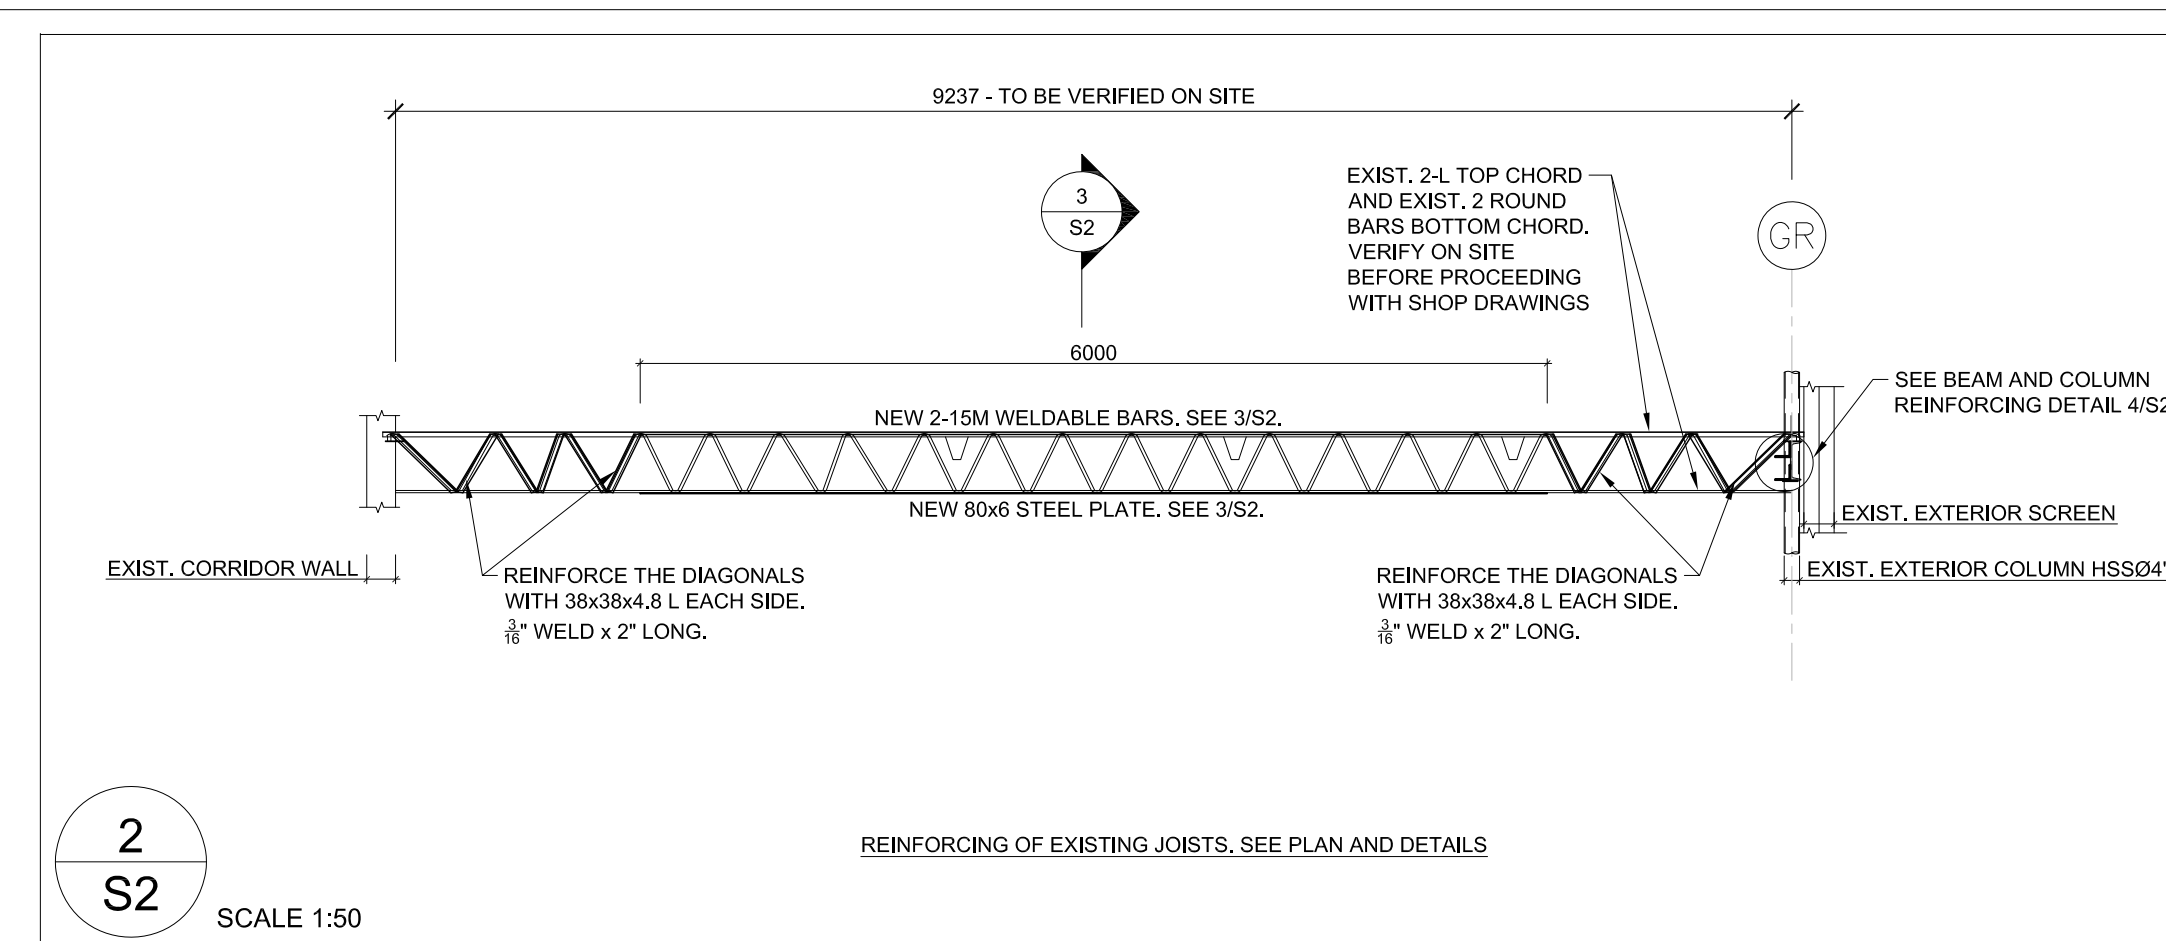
9237 - TO BE VERIFIED ON SITE

3
S2

EXIST. 2-L TOP CHORD AND EXIST. 2 ROUND BARS BOTTOM CHORD. VERIFY ON SITE BEFORE PROCEEDING WITH SHOP DRAWINGS

GR

6000

SEE BEAM AND COLUMN REINFORCING DETAIL 4/S2

NEW 2-15M WELDABLE BARS. SEE 3/S2.

NEW 80x6 STEEL PLATE. SEE 3/S2.

EXIST. EXTERIOR SCREEN

EXIST. CORRIDOR WALL

REINFORCE THE DIAGONALS WITH 38x38x4.8 L EACH SIDE. $\frac{3}{16}$" WELD x 2" LONG.

REINFORCE THE DIAGONALS WITH 38x38x4.8 L EACH SIDE. $\frac{3}{16}$" WELD x 2" LONG.

EXIST. EXTERIOR COLUMN HSSØ4"

2
S2
SCALE 1:50

REINFORCING OF EXISTING JOISTS. SEE PLAN AND DETAILS